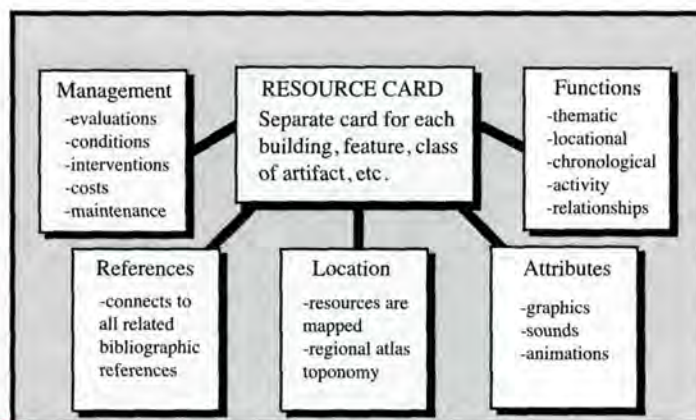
Management
-evaluations
-conditions
-interventions
-costs
-maintenance

RESOURCE CARD
Separate card for each building, feature, class of artifact, etc.

Functions
-thematic
-locational
-chronological
-activity
-relationships

References
-connects to all related bibliographic references

Location
-resources are mapped
-regional atlas toponomy

Attributes
-graphics
-sounds
-animations